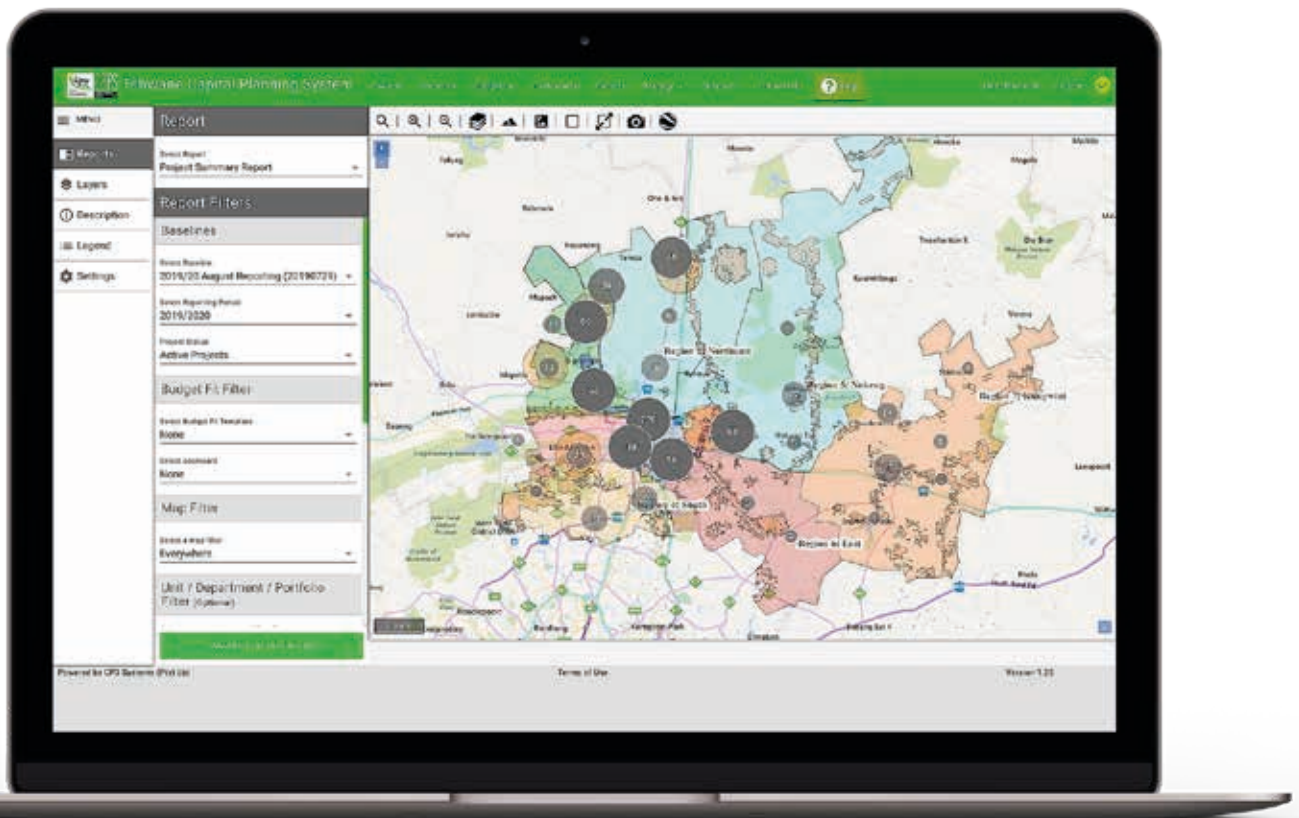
Tshwane Capital Planning System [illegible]

Menu
Reports
Layers
Description
Legend
Settings

Report
Select Report
Project Summary Report
Report Filters
Baselines
Select Baseline
2019/20 August Reporting (20190725)
Select Reporting Period
2019/2020
Project Status
Active Projects
Budget Fit Filter
Select Budget Fit Template
None
Select scorecard
None
Map Filter
Select a Map filter
Everywhere
Unit / Department / Portfolio Filter (Optional)
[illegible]

Region 1 Northeast
Region 6 Nokeng
Region 7 Bronkhorstspruit
Region 3 South
Region 4 East

Powered by CPS Systems (Pty) Ltd
Terms of Use
Version 1.20